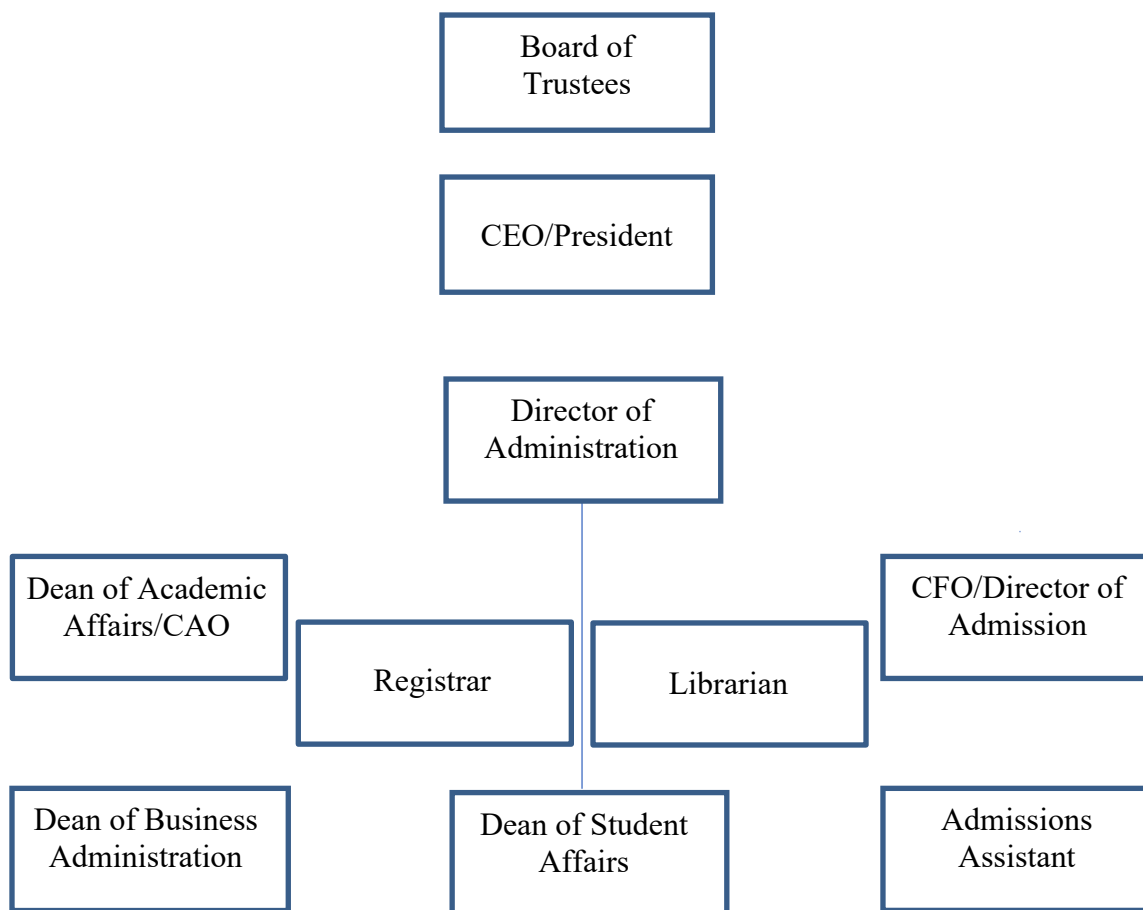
Board of Trustees

CEO/President

Director of Administration

Dean of Academic Affairs/CAO

Registrar

Librarian

CFO/Director of Admission

Dean of Business Administration

Dean of Student Affairs

Admissions Assistant